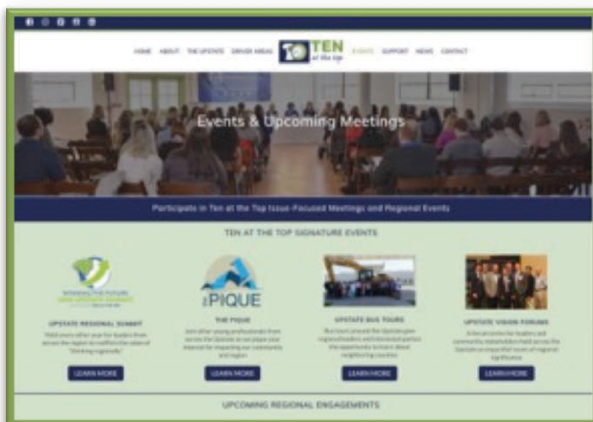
HOME ABOUT THE UPSTATE DRIVER AREAS TEN at the top EVENTS SUPPORT NEWS CONTACT

Events & Upcoming Meetings

Participate in Ten at the Top Issue-Focused Meetings and Regional Events

TEN AT THE TOP SIGNATURE EVENTS

UPSTATE REGIONAL SUMMIT

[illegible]

LEARN MORE

THE PIQUE

THE PIQUE

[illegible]

LEARN MORE

UPSTATE BUS TOURS

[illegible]

LEARN MORE

UPSTATE VISION FORUMS

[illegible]

LEARN MORE

UPCOMING REGIONAL ENGAGEMENTS